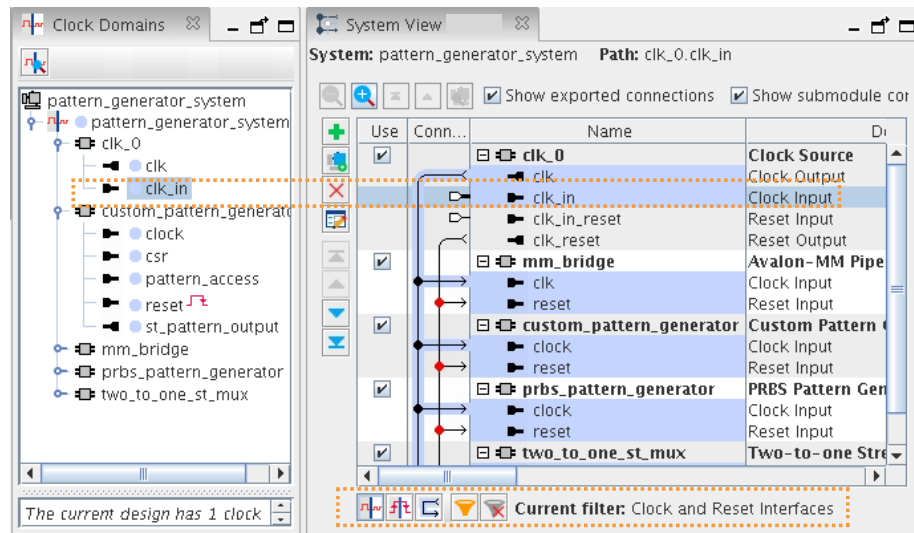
Clock Domains

pattern_generator_system
pattern_generator_system
clk_0
clk
clk_in
custom_pattern_generat
clock
csr
pattern_access
reset
st_pattern_output
mm_bridge
prbs_pattern_generator
two_to_one_st_mux

The current design has 1 clock

System View

System: pattern_generator_system Path: clk_0.clk_in

Show exported connections Show submodule cor

| Use | Conn... | Name | D |
|---|---|---|---|
| ✔ | | clk_0 | Clock Source |
| | | clk | Clock Output |
| | | clk_in | Clock Input |
| | | clk_in_reset | Reset Input |
| | | clk_reset | Reset Output |
| ✔ | | mm_bridge | Avalon-MM Pipe |
| | | clk | Clock Input |
| | | reset | Reset Input |
| ✔ | | custom_pattern_generator | Custom Pattern |
| | | clock | Clock Input |
| | | reset | Reset Input |
| ✔ | | prbs_pattern_generator | PRBS Pattern Gen |
| | | clock | Clock Input |
| | | reset | Reset Input |
| ✔ | | two_to_one_st_mux | Two-to-one Stre |

Current filter: Clock and Reset Interfaces